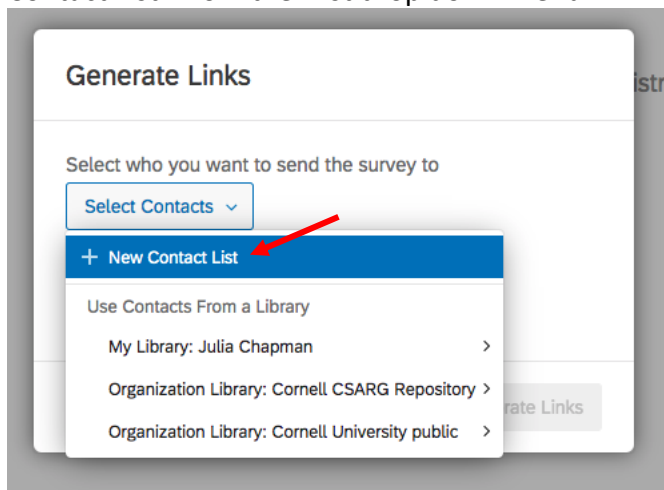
Generate Links

Select who you want to send the survey to

Select Contacts

+ New Contact List

Use Contacts From a Library

My Library: Julia Chapman

Organization Library: Cornell CSARG Repository

Organization Library: Cornell University public

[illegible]rate Links